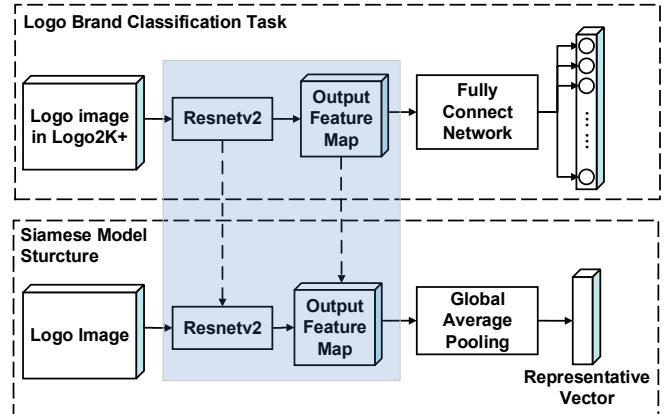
Logo Brand Classification Task

Logo image in Logo2K+

Resnetv2

Output Feature Map

Fully Connect Network

Siamese Model Sturcture

Logo Image

Resnetv2

Output Feature Map

Global Average Pooling

Representative Vector